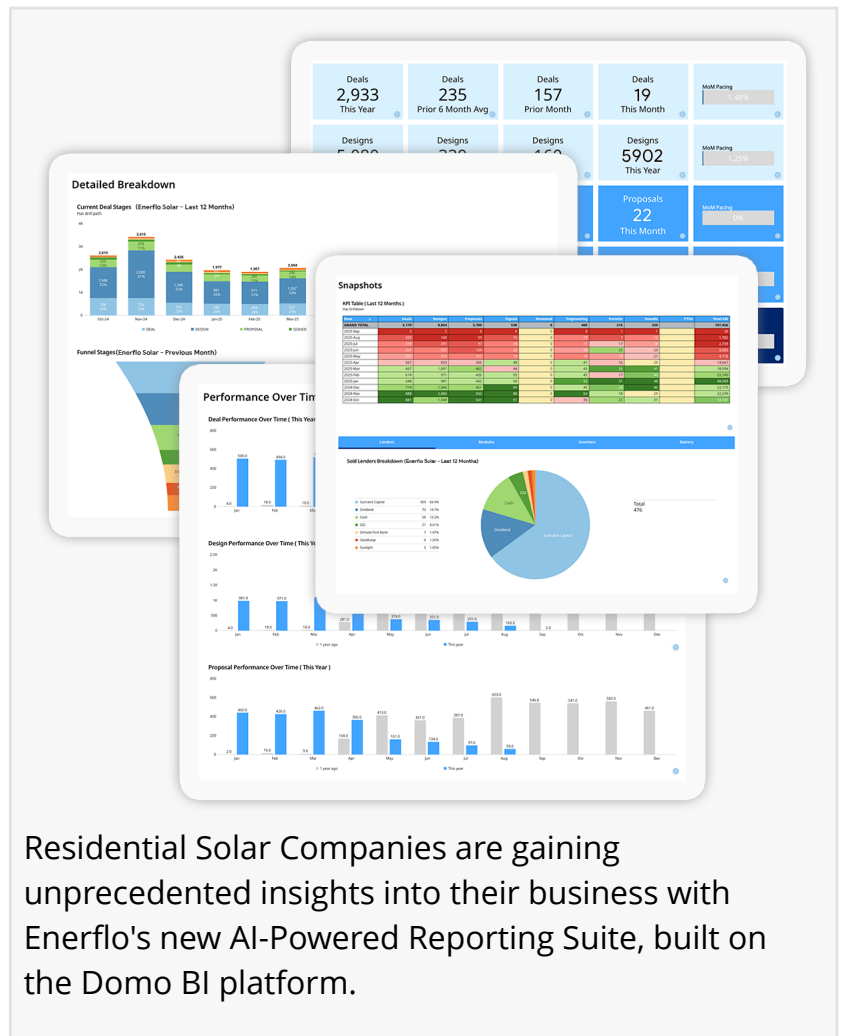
Deals
2,933
This Year

Deals
235
Prior 6 Month Avg

Deals
157
Prior Month

Deals
19
This Month

MoM Pacing
1.48%

Designs

Designs

Designs

Designs
5902
This Year

MoM Pacing
1.25%

Proposals
22
This Month

MoM Pacing
0%

Detailed Breakdown

Current Deal Stages (Enerflo Solar - Last 12 Months)

Funnel Stages(Enerflo Solar - Previous Month)

Performance Over Time

Deal Performance Over Time ( This Year )

Design Performance Over Time ( This Year )

Proposal Performance Over Time ( This Year )

Snapshots

KPI Table ( Last 12 Months )

Lenders

Sold Lenders Breakdown (Enerflo Solar - Last 12 Months)

Total
476

Residential Solar Companies are gaining unprecedented insights into their business with Enerflo's new AI-Powered Reporting Suite, built on the Domo BI platform.